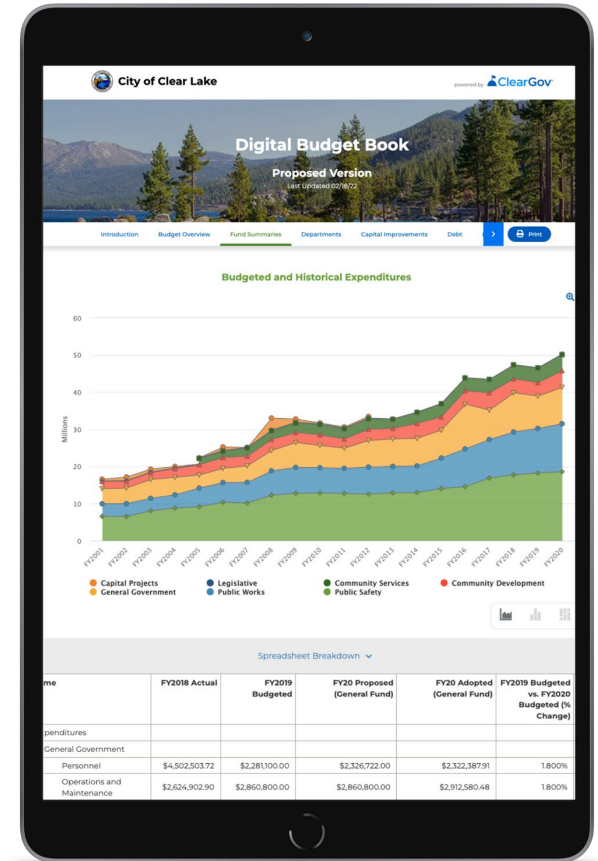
City of Clear Lake

powered by ClearGov

Digital Budget Book

Proposed Version

Last Updated 02/18/22

Introduction Budget Overview Fund Summaries Departments Capital Improvements Debt > Print

Budgeted and Historical Expenditures

60

50

40

30

20

10

0

Millions

FY2001 FY2002 FY2003 FY2004 FY2005 FY2006 FY2007 FY2008 FY2009 FY2010 FY2011 FY2012 FY2013 FY2014 FY2015 FY2016 FY2017 FY2018 FY2019 FY2020

Capital Projects Legislative Community Services Community Development
General Government Public Works Public Safety

Spreadsheet Breakdown

| me | FY2018 Actual | FY2019 Budgeted | FY20 Proposed (General Fund) | FY20 Adopted (General Fund) | FY2019 Budgeted vs. FY2020 Budgeted (% Change) |
|---|---|---|---|---|---|
| xpenditures | | | | | |
| General Government | | | | | |
| Personnel | $4,502,503.72 | $2,281,100.00 | $2,326,722.00 | $2,322,387.91 | 1.800% |
| Operations and Maintenance | $2,624,902.90 | $2,860,800.00 | $2,860,800.00 | $2,912,580.48 | 1.800% |